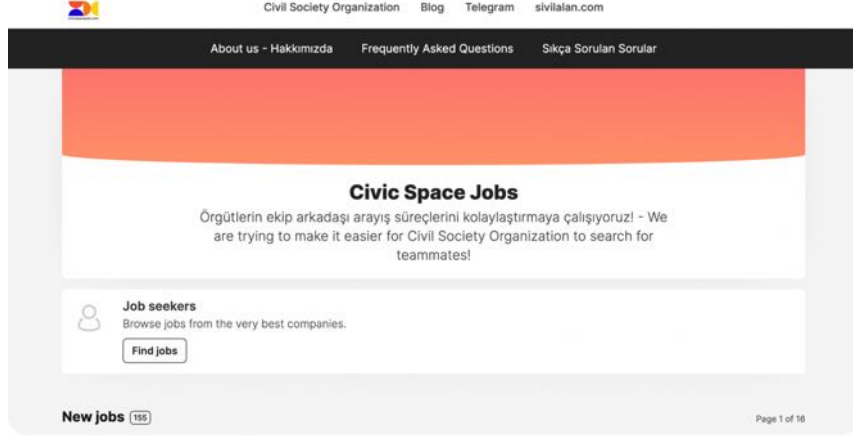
Civil Society Organization Blog Telegram sivilalan.com

About us - Hakkımızda Frequently Asked Questions Sıkça Sorulan Sorular

Civic Space Jobs

Örgütlerin ekip arkadaşı arayış süreçlerini kolaylaştırmaya çalışıyoruz! - We are trying to make it easier for Civil Society Organization to search for teammates!

Job seekers

Browse jobs from the very best companies.

Find jobs

New jobs 155

Page 1 of 16